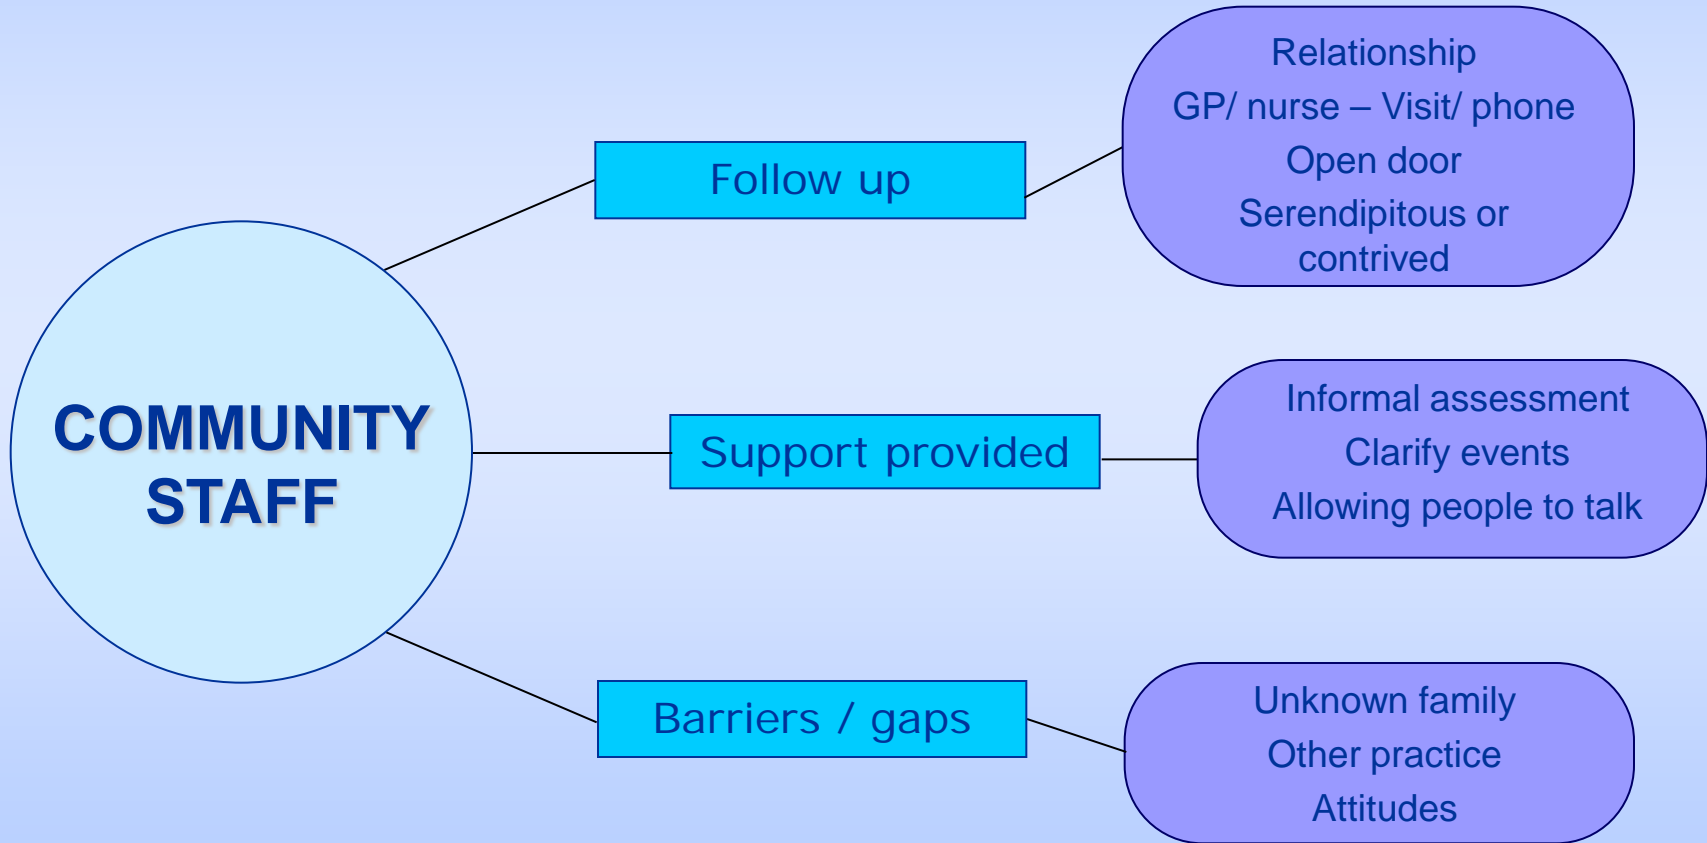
COMMUNITY STAFF

Follow up

Relationship
GP/ nurse – Visit/ phone
Open door
Serendipitous or contrived

Support provided

Informal assessment
Clarify events
Allowing people to talk

Barriers / gaps

Unknown family
Other practice
Attitudes